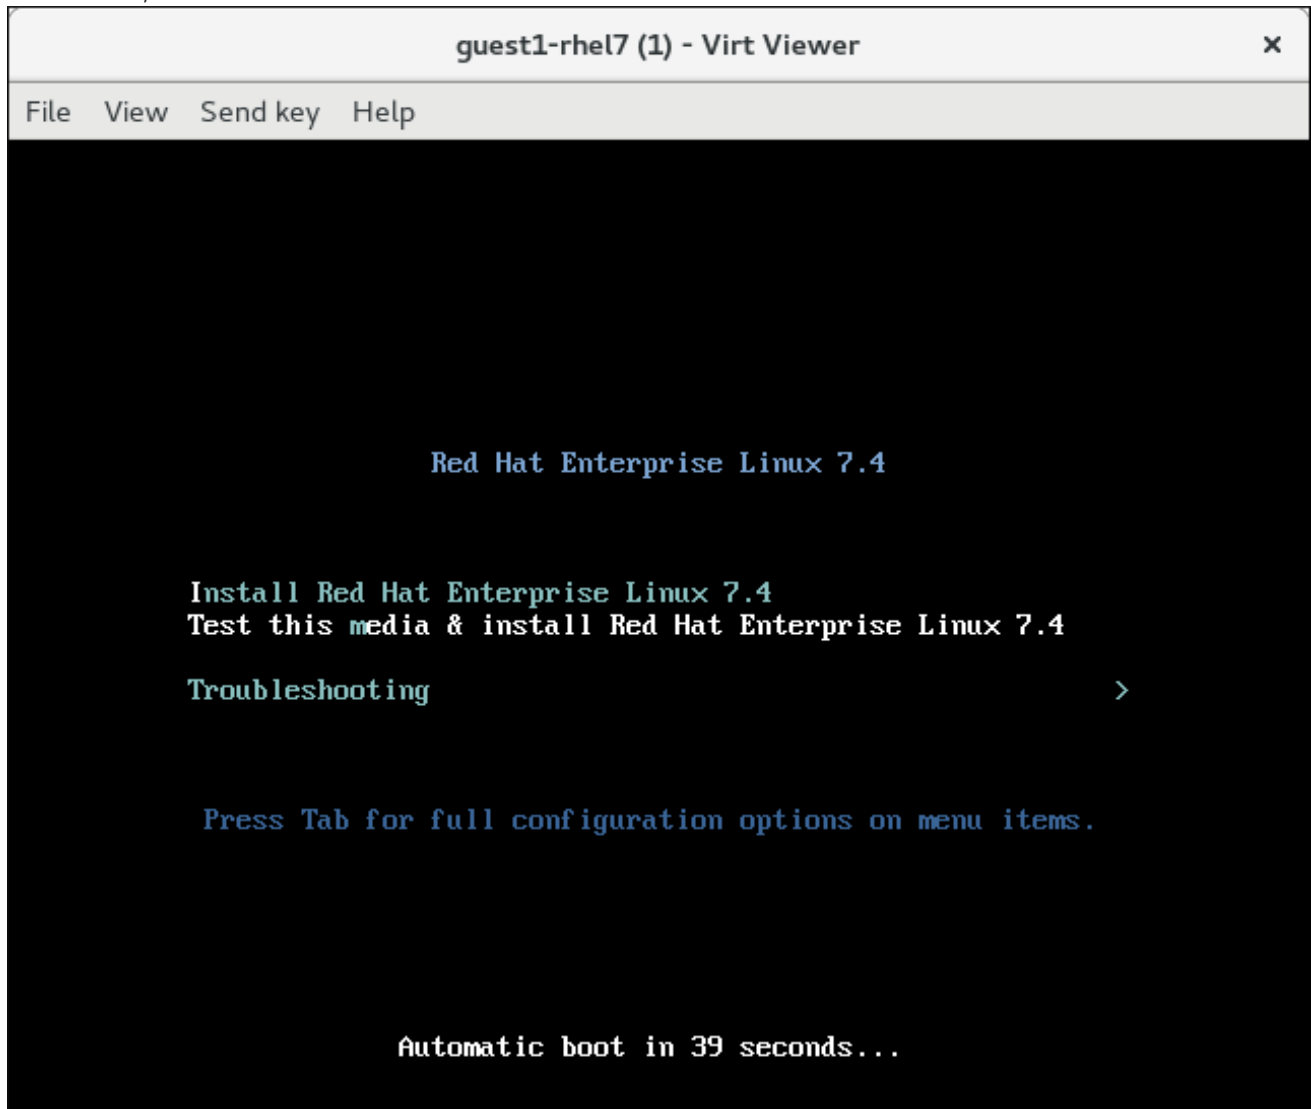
guest1-rhel7 (1) - Virt Viewer ×

File View Send key Help

Red Hat Enterprise Linux 7.4

Install Red Hat Enterprise Linux 7.4
Test this media & install Red Hat Enterprise Linux 7.4

Troubleshooting >

Press Tab for full configuration options on menu items.

Automatic boot in 39 seconds...